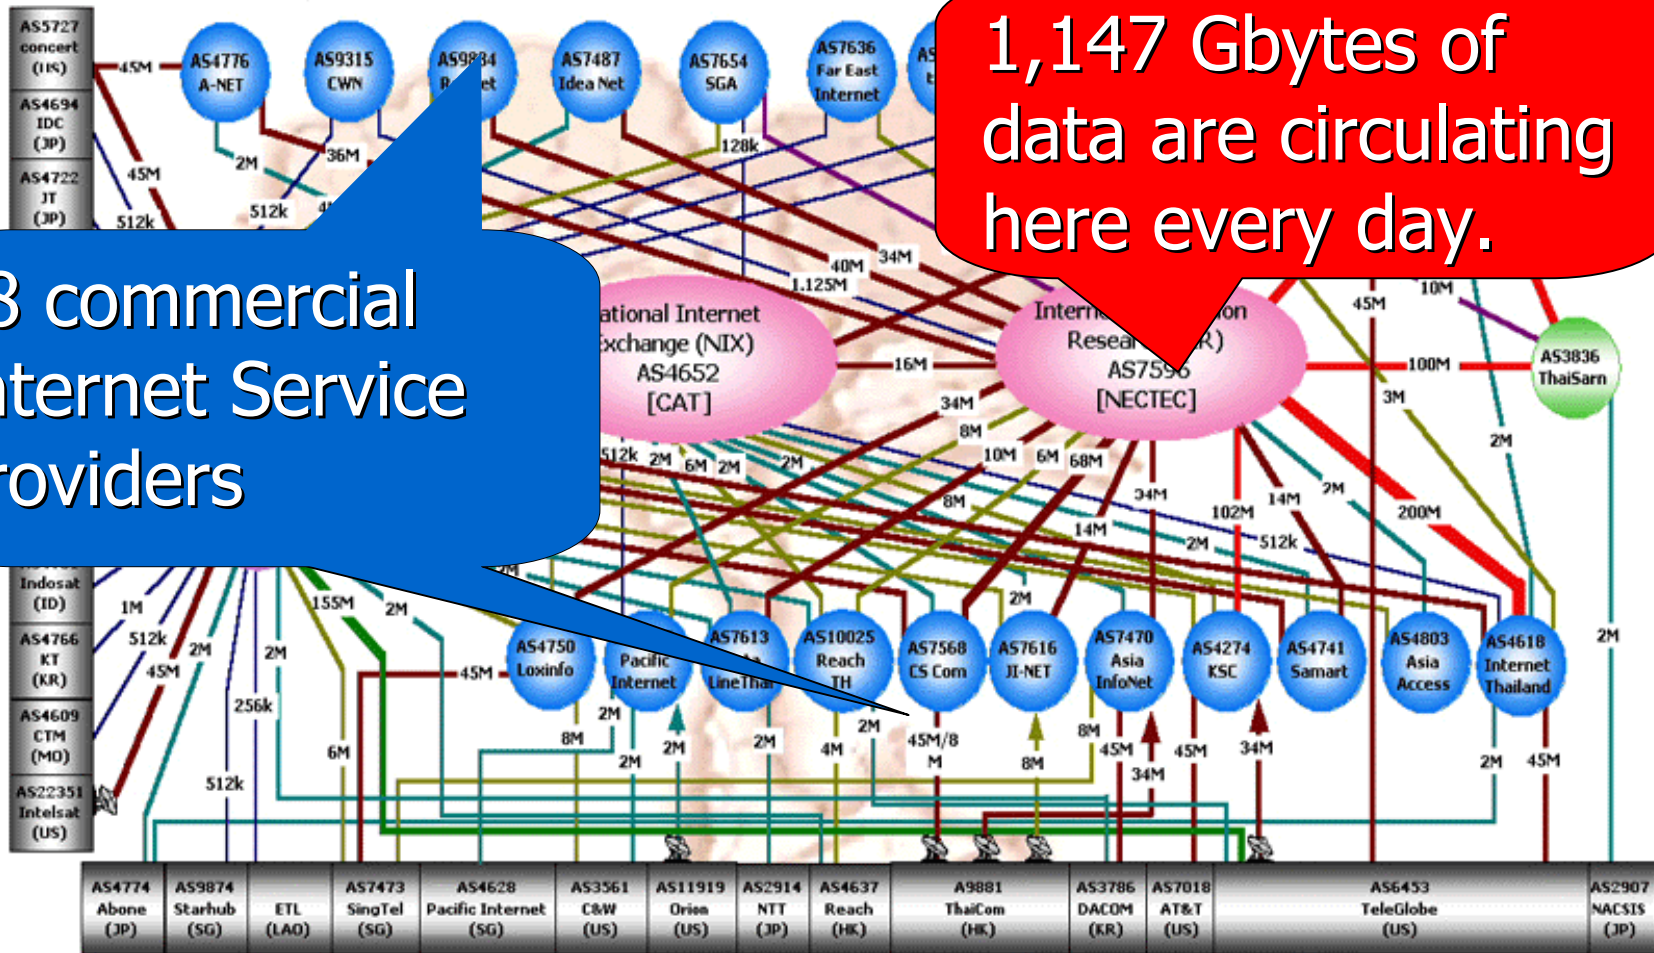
1,147 Gbytes of data are circulating here every day.

3 commercial nternet Service roviders

AS5727 concert (US)
AS4694 IDC (JP)
AS4722 JT (JP)
Indosat (ID)
AS4766 KT (KR)
AS4609 CTM (MO)
AS22351 Intelsat (US)

AS4776 A-NET
AS9315 CWN
AS9834 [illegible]
AS7487 Idea Net
AS7654 SGA
AS7636 Far East Internet

ational Internet xchange (NIX) AS4652 [CAT]

Intern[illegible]on Resea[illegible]R) AS7596 [NECTEC]

AS3836 ThaiSarn

AS4750 Loxinfo
Pacific Internet
AS7613 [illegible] LineThai
AS10025 Reach TH
AS7568 CS Com
AS7616 JI-NET
AS7470 Asia InfoNet
AS4274 KSC
AS4741 Samart
AS4803 Asia Access
AS4618 Internet Thailand

45M 2M 36M 45M 512k 512k 4 128k 40M 1.125M 34M 10M 45M 16M 100M 3M 3M 34M 8M 2M 512k 2M 6M 2M 2M 10M 6M 68M 8M 34M 102M 14M 2M 200M 14M 2M 512k 2M 1M 155M 2M 512k 2M 2M 45M 45M 256k 6M 512k 2M 8M 2M 2M 2M 4M 2M 45M/8 M 8M 8M 45M 34M 45M 34M 2M 2M 45M 2M

| AS4774 Abone (JP) | AS9874 Starhub (SG) | ETL (LAO) | AS7473 SingTel (SG) | AS4628 Pacific Internet (SG) | AS3561 C&W (US) | AS11919 Orion (US) | AS2914 NTT (JP) | AS4637 Reach (HK) | A9881 ThaiCom (HK) | AS3786 DACOM (KR) | AS7018 AT&T (US) | AS6453 TeleGlobe (US) | AS2907 NACSIS (JP) |
|---|---|---|---|---|---|---|---|---|---|---|---|---|---|